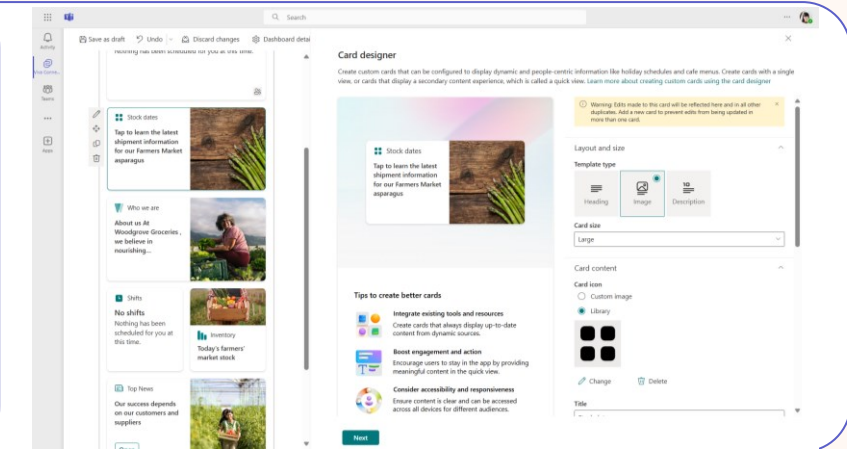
Search

Activity

Viva Conne...

Teams

Apps

Save as draft Undo Discard changes Dashboard detai

Nothing has been scheduled for you at this time.

Stock dates

Tap to learn the latest shipment information for our Farmers Market asparagus

Who we are

About us At Woodgrove Groceries , we believe in nourishing...

Shifts

No shifts

Nothing has been scheduled for you at this time.

Inventory

Today's farmers' market stock

Top News

Our success depends on our customers and suppliers

Card designer

Create custom cards that can be configured to display dynamic and people-centric information like holiday schedules and cafe menus. Create cards with a single view, or cards that display a secondary content experience, which is called a quick view. Learn more about creating custom cards using the card designer

Stock dates

Tap to learn the latest shipment information for our Farmers Market asparagus

Tips to create better cards

Integrate existing tools and resources

Create cards that always display up-to-date content from dynamic sources.

Boost engagement and action

Encourage users to stay in the app by providing meaningful content in the quick view.

Consider accessibility and responsiveness

Ensure content is clear and can be accessed across all devices for different audiences.

Next

Warning: Edits made to this card will be reflected here and in all other duplicates. Add a new card to prevent edits from being updated in more than one card.

Layout and size

Template type

Heading

Image

Description

Card size

Large

Card content

Card icon

Custom image

Library

Change

Delete

Title

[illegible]